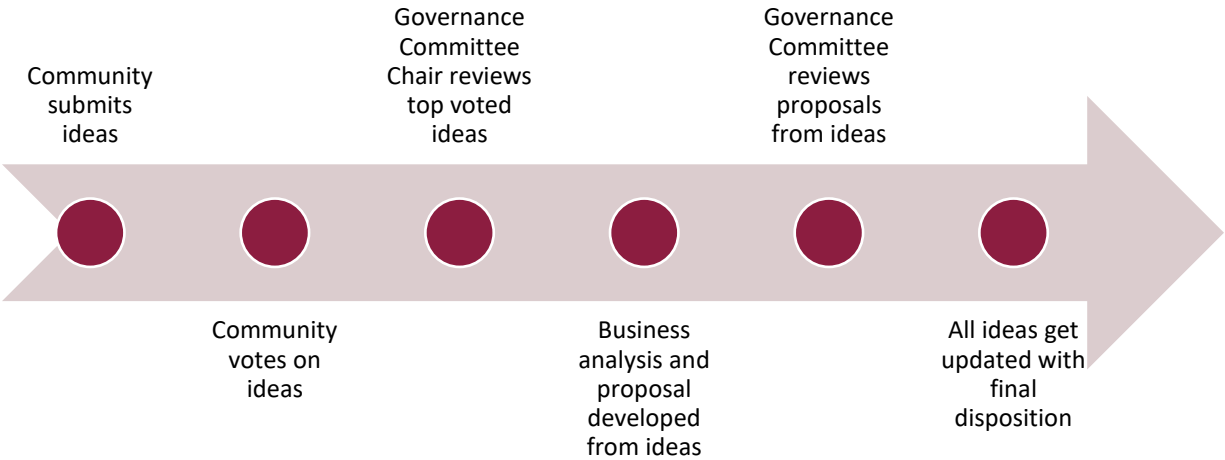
Community submits ideas

Community votes on ideas

Governance Committee Chair reviews top voted ideas

Business analysis and proposal developed from ideas

Governance Committee reviews proposals from ideas

All ideas get updated with final disposition